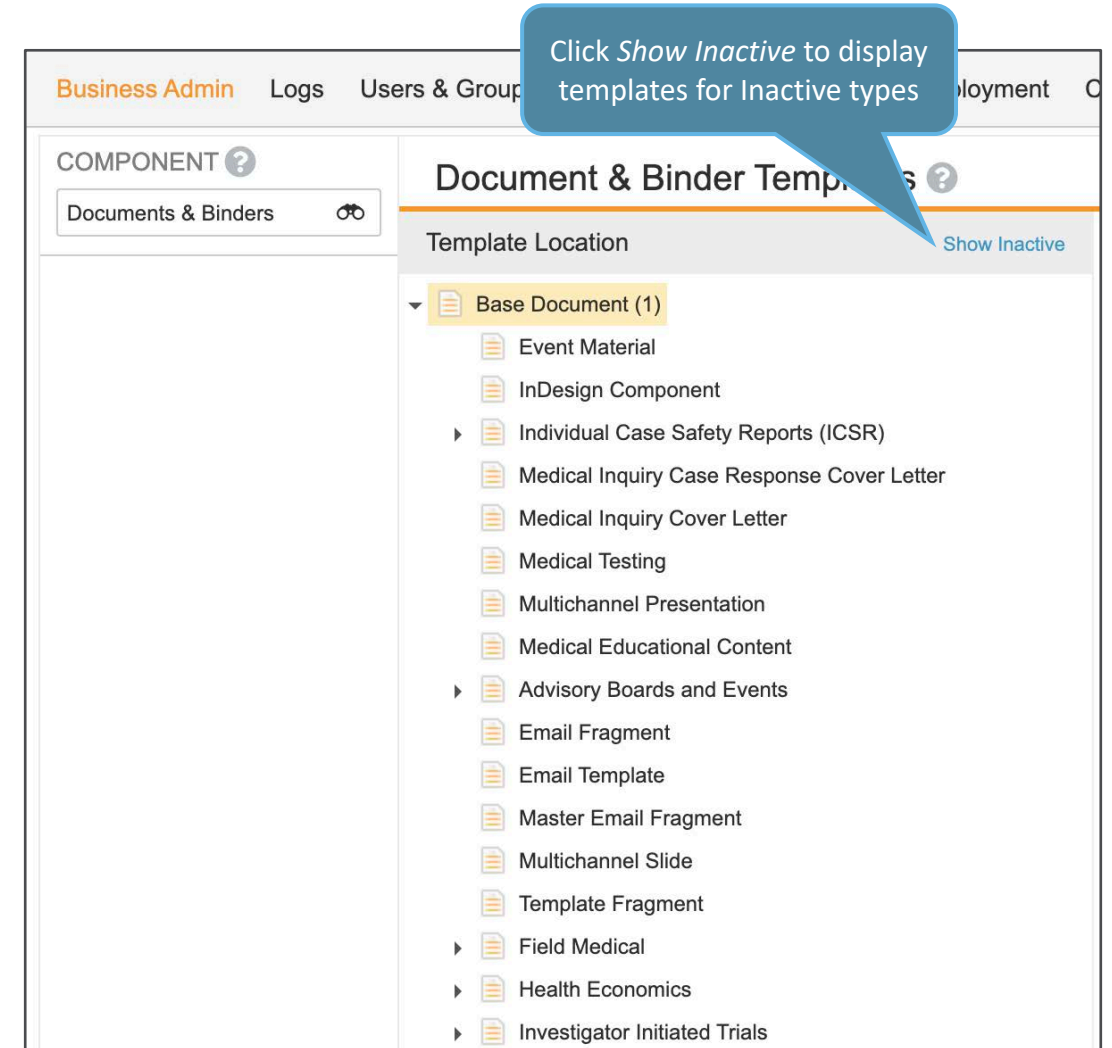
Click *Show Inactive* to display templates for Inactive types

Business Admin Logs Users & Group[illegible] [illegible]ployment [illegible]

COMPONENT

Documents & Binders

Document & Binder Temp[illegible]s

Template Location

Show Inactive

Base Document (1)

Event Material

InDesign Component

Individual Case Safety Reports (ICSR)

Medical Inquiry Case Response Cover Letter

Medical Inquiry Cover Letter

Medical Testing

Multichannel Presentation

Medical Educational Content

Advisory Boards and Events

Email Fragment

Email Template

Master Email Fragment

Multichannel Slide

Template Fragment

Field Medical

Health Economics

Investigator Initiated Trials